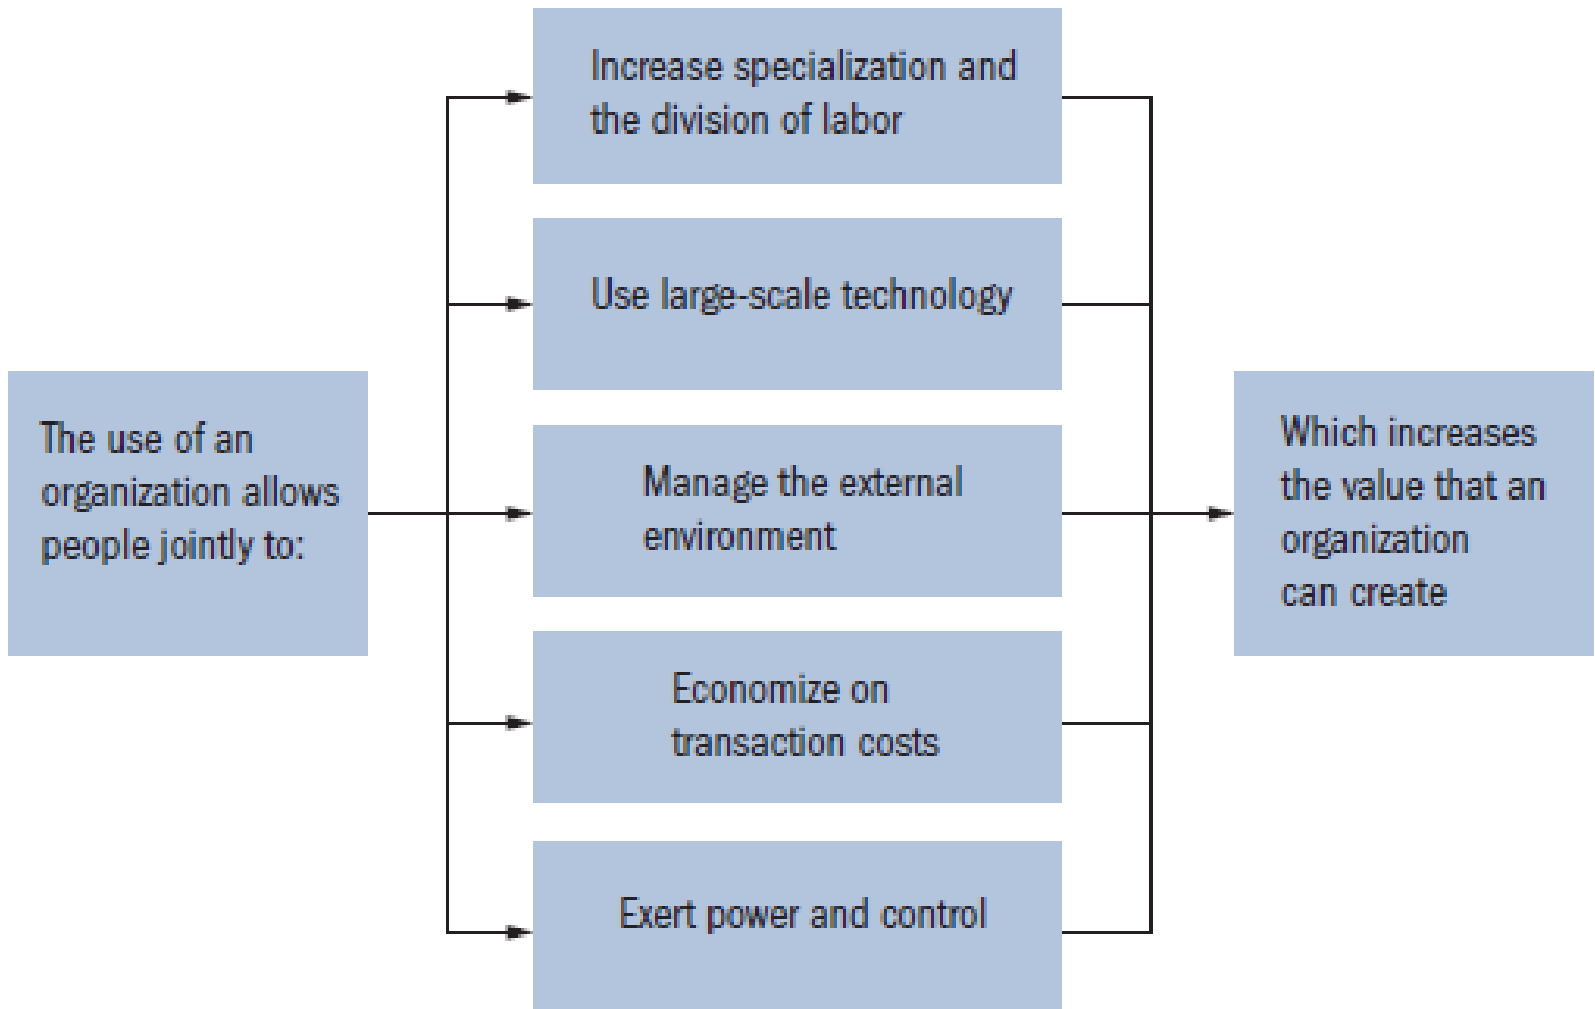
The use of an organization allows people jointly to:

Increase specialization and the division of labor

Use large-scale technology

Manage the external environment

Economize on transaction costs

Exert power and control

Which increases the value that an organization can create